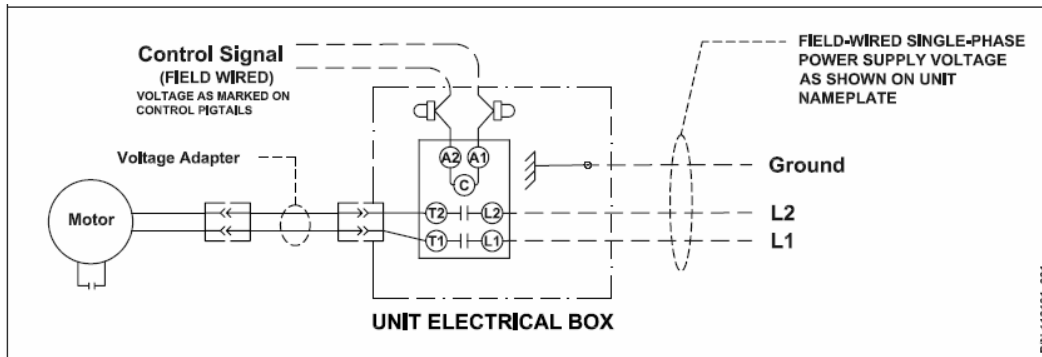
Control Signal
(FIELD WIRED)
VOLTAGE AS MARKED ON CONTROL PIGTAILS

FIELD-WIRED SINGLE-PHASE POWER SUPPLY VOLTAGE AS SHOWN ON UNIT NAMEPLATE

Voltage Adapter

A2 A1
C

Ground

Motor

T2 L2
T1 L1

L2
L1

UNIT ELECTRICAL BOX